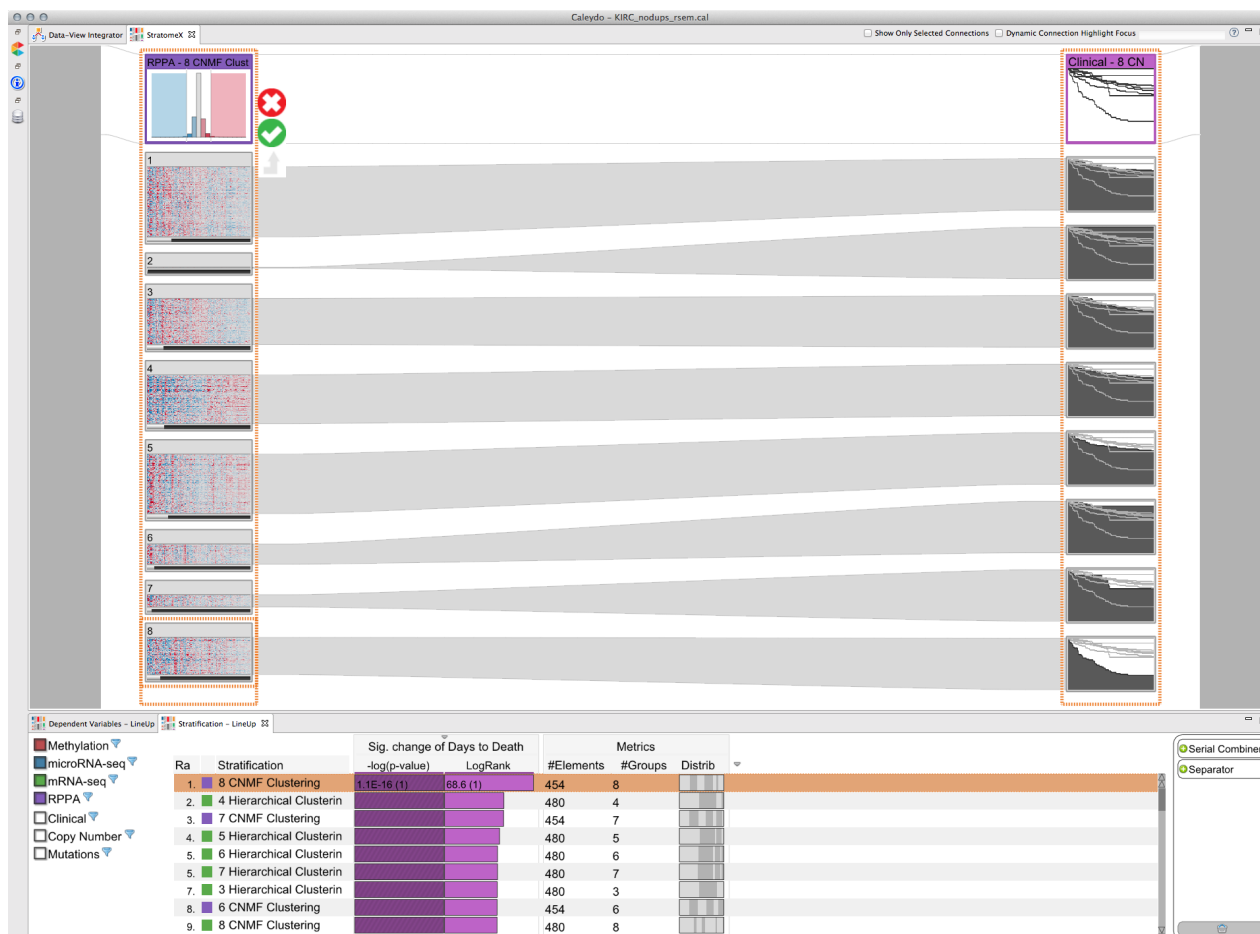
Caleydo – KIRC_nodups_rsem.cal

Data-View Integrator | StratomeX

Show Only Selected Connections | Dynamic Connection Highlight Focus

RPPA - 8 CNMF Clust

Clinical - 8 CN

1

2

3

4

5

6

7

8

Dependent Variables – LineUp | Stratification – LineUp

Methylation
microRNA-seq
mRNA-seq
RPPA
Clinical
Copy Number
Mutations

| Ra | Stratification | Sig. change of Days to Death -log(p-value) | LogRank | Metrics #Elements | #Groups | Distrib |
|---|---|---|---|---|---|---|
| 1. | 8 CNMF Clustering | 1.1E-16 (1) | 68.6 (1) | 454 | 8 | |
| 2. | 4 Hierarchical Clusterin | | | 480 | 4 | |
| 3. | 7 CNMF Clustering | | | 454 | 7 | |
| 4. | 5 Hierarchical Clusterin | | | 480 | 5 | |
| 5. | 6 Hierarchical Clusterin | | | 480 | 6 | |
| 5. | 7 Hierarchical Clusterin | | | 480 | 7 | |
| 7. | 3 Hierarchical Clusterin | | | 480 | 3 | |
| 8. | 6 CNMF Clustering | | | 454 | 6 | |
| 9. | 8 CNMF Clustering | | | 480 | 8 | |

Serial Combiner
Separator